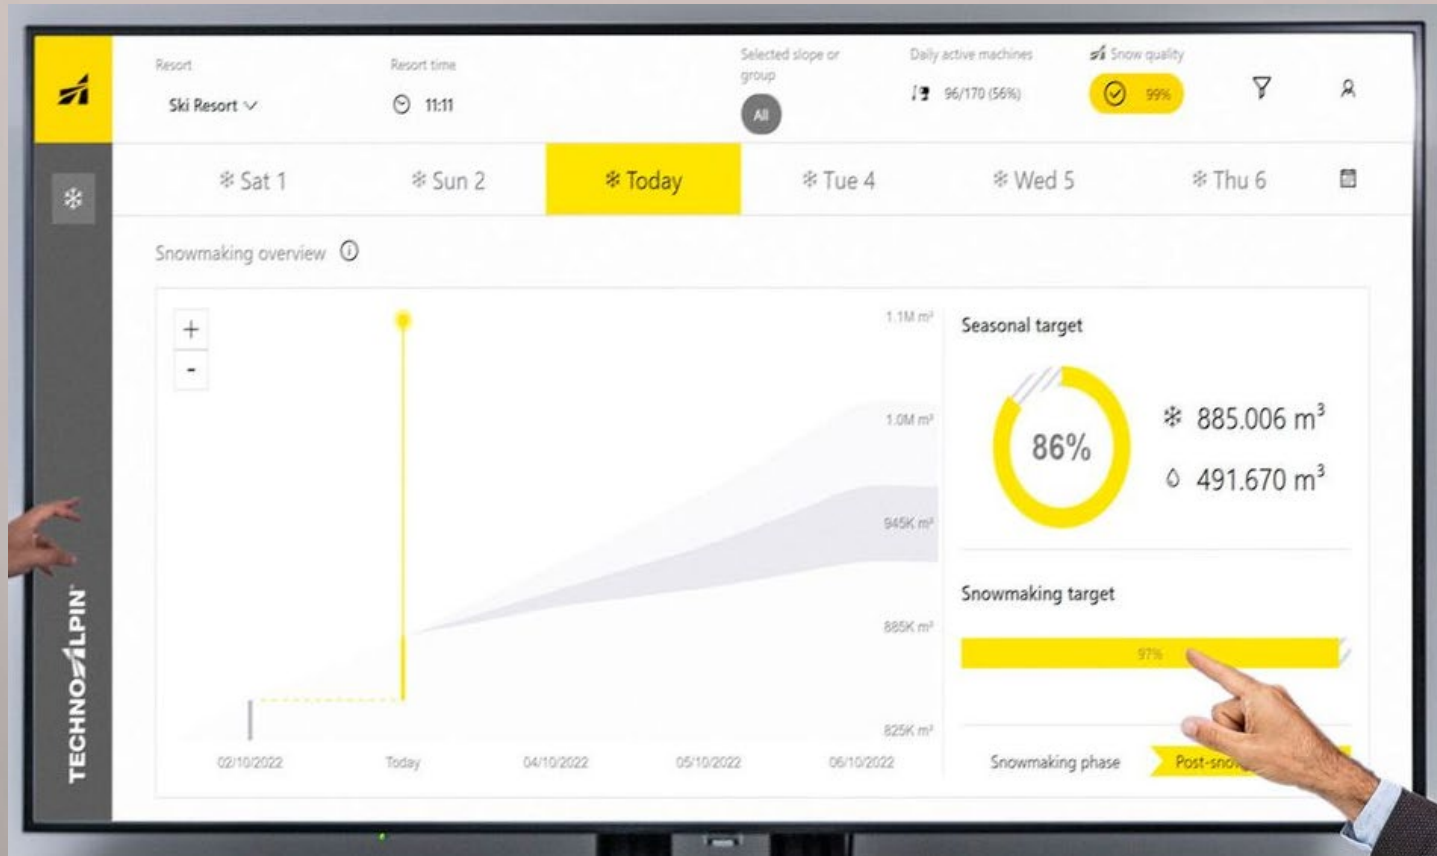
Resort
Ski Resort

Resort time
11:11

Selected slope or group
All

Daily active machines
96/170 (56%)

Snow quality
99%

❄ Sat 1
❄ Sun 2
❄ Today
❄ Tue 4
❄ Wed 5
❄ Thu 6

Snowmaking overview

+
-

1.1M m³
1.0M m³
945K m³
885K m³
825K m³

02/10/2022
Today
04/10/2022
05/10/2022
06/10/2022

Seasonal target
86%
885.006 m³
491.670 m³

Snowmaking target
97%

Snowmaking phase
Post-sno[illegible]

TECHNOALPIN